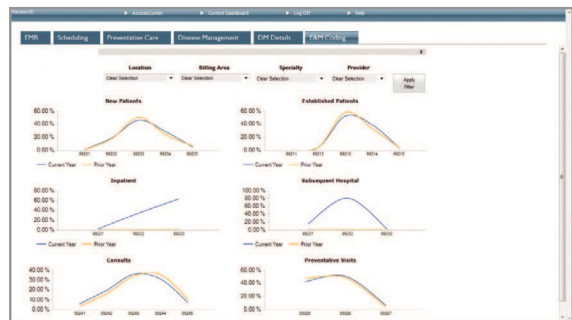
▶ Account Center ▶ Current Dashboard ▶ Log Off ▶ Help

EMR | Scheduling | Preventative Care | Disease Management | DM Details | E&M Coding

Location | Billing Area | Specialty | Provider
Clear Selection | Clear Selection | Clear Selection | Clear Selection

Apply Filter

New Patients
60.00 %
40.00 %
20.00 %
0.00 %
99201 99202 99203 99204 99205
Current Year | Prior Year

Established Patients
60.00 %
40.00 %
20.00 %
0.00 %
99211 99212 99213 99214 99215
Current Year | Prior Year

Inpatient
80.00 %
60.00 %
40.00 %
20.00 %
0.00 %
99221 99222 99223
Current Year | Prior Year

Subsequent Hospital
100.00 %
80.00 %
60.00 %
40.00 %
20.00 %
0.00 %
99231 99232 99233
Current Year | Prior Year

Consults
40.00 %
30.00 %
20.00 %
10.00 %
0.00 %
99241 99242 99243 99244 99245

Preventative Visits
60.00 %
40.00 %
20.00 %
0.00 %
99385 99386 99387